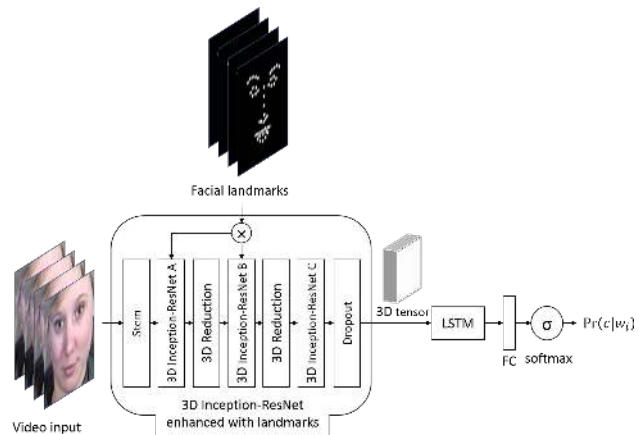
Facial landmarks

×

Stem

3D Inception-ResNet A

3D Reduction

3D Inception-ResNet B

3D Reduction

3D Inception-ResNet C

Dropout

3D tensor

LSTM

FC

σ

softmax

$\Pr(c|w_i)$

Video input

3D Inception-ResNet enhanced with landmarks